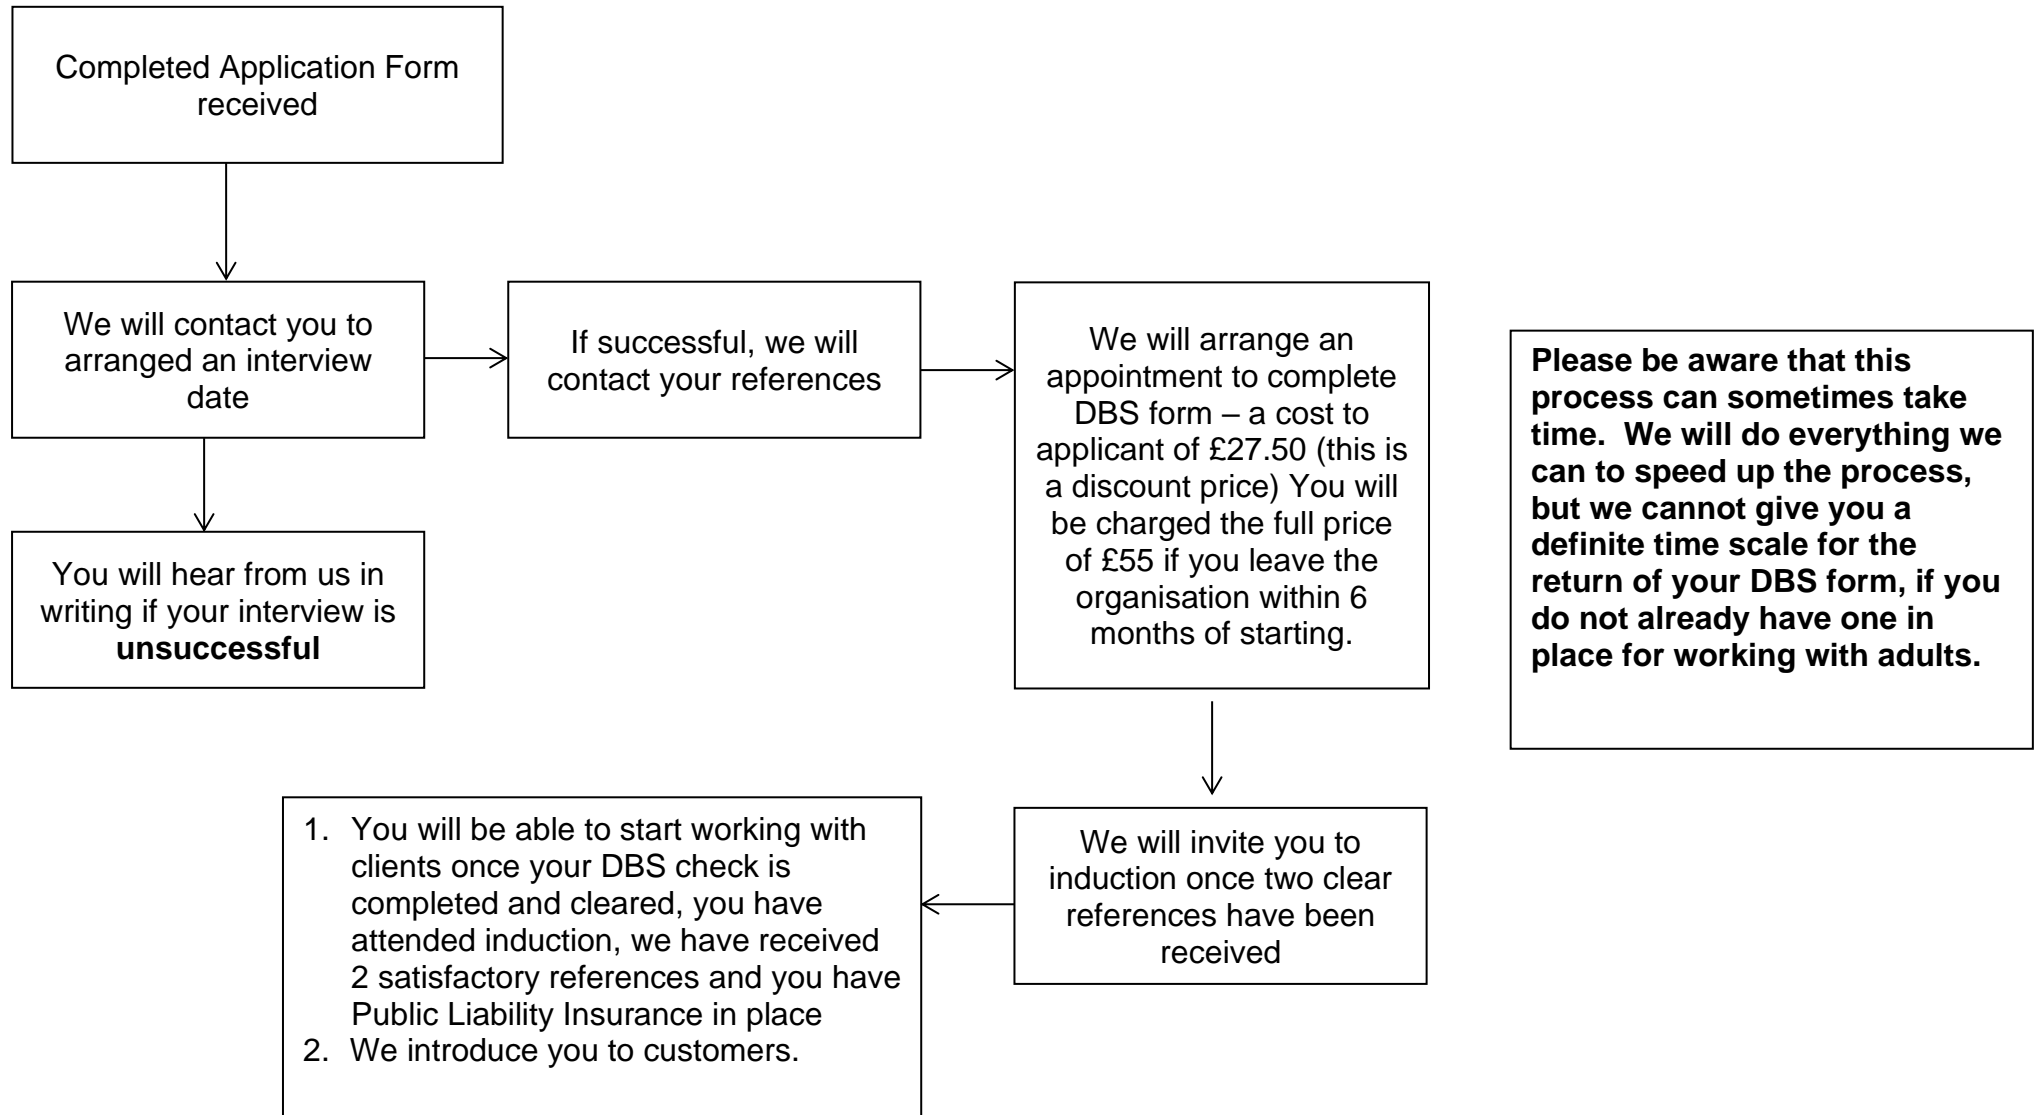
Completed Application Form received

We will contact you to arranged an interview date

If successful, we will contact your references

We will arrange an appointment to complete DBS form – a cost to applicant of £27.50 (this is a discount price) You will be charged the full price of £55 if you leave the organisation within 6 months of starting.

**Please be aware that this process can sometimes take time. We will do everything we can to speed up the process, but we cannot give you a definite time scale for the return of your DBS form, if you do not already have one in place for working with adults.**

You will hear from us in writing if your interview is **unsuccessful**

We will invite you to induction once two clear references have been received

1. You will be able to start working with clients once your DBS check is completed and cleared, you have attended induction, we have received 2 satisfactory references and you have Public Liability Insurance in place
2. We introduce you to customers.